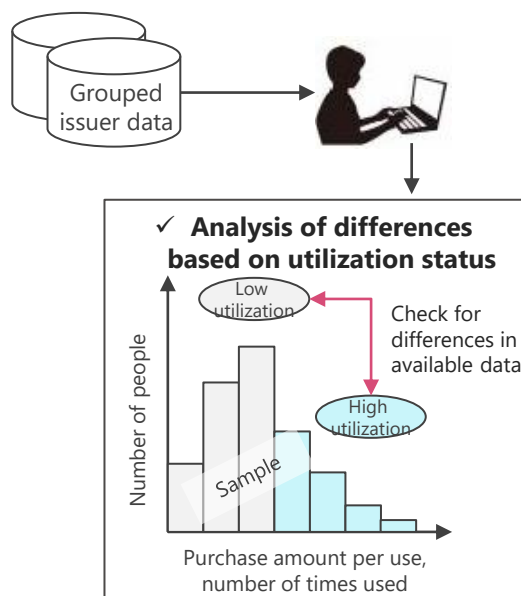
Grouped issuer data

✓ Analysis of differences based on utilization status

Low utilization

Check for differences in available data

High utilization

Number of people

Sample

Purchase amount per use, number of times used